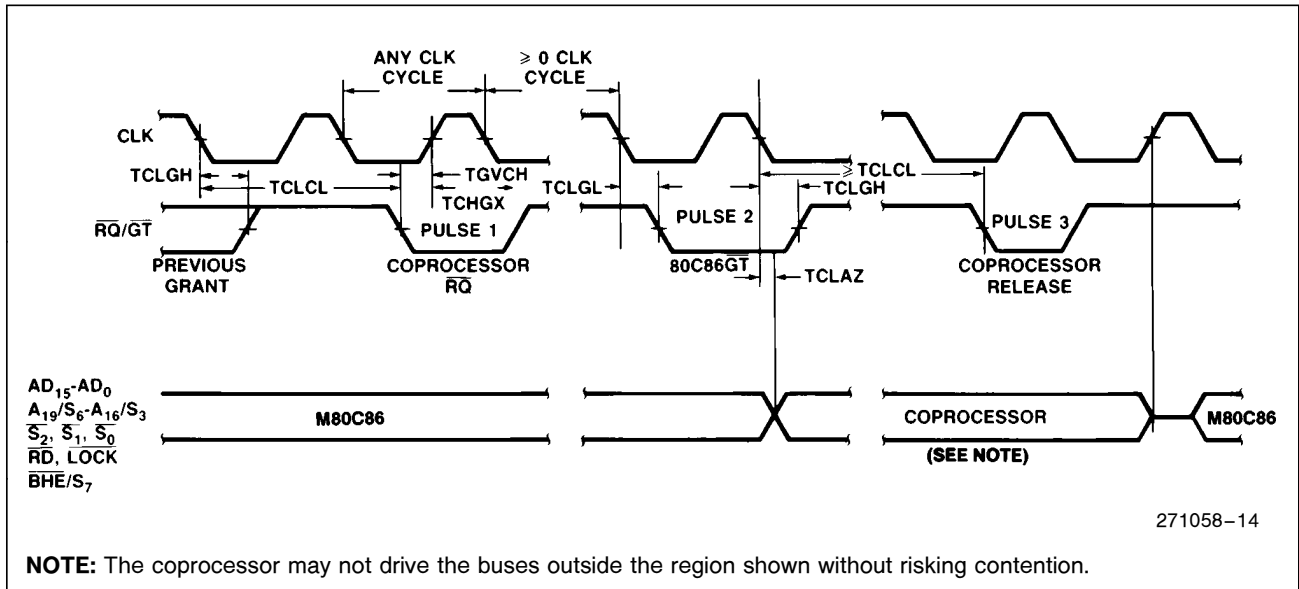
ANY CLK CYCLE

$\geqslant$ 0 CLK CYCLE

CLK

TCLGH

TCLCL

TGVCH

TCHGX

TCLGL

$\geqslant$ TCLCL

TCLGH

$\overline{RQ}/\overline{GT}$

PULSE 1

PULSE 2

PULSE 3

PREVIOUS GRANT

COPROCESSOR $\overline{RQ}$

80C86GT

TCLAZ

COPROCESSOR RELEASE

$AD_{15}$-$AD_0$
$A_{19}/S_6$-$A_{16}/S_3$
$\overline{S_2}$, $\overline{S_1}$, $\overline{S_0}$
$\overline{RD}$, $\overline{LOCK}$
$\overline{BHE}/S_7$

M80C86

COPROCESSOR

(SEE NOTE)

M80C86

271058–14

**NOTE:** The coprocessor may not drive the buses outside the region shown without risking contention.